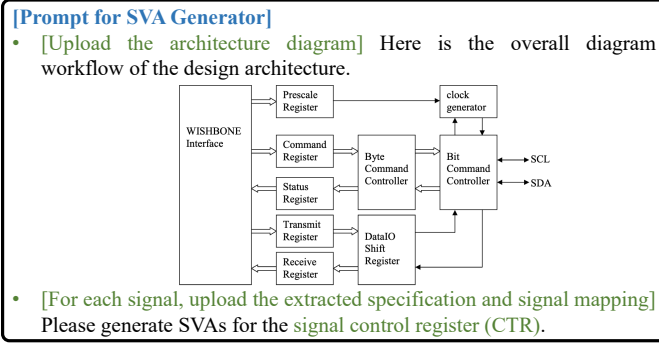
[Prompt for SVA Generator]

• [Upload the architecture diagram] Here is the overall diagram workflow of the design architecture.

WISHBONE Interface

Prescale Register

clock generator

Command Register

Byte Command Controller

Bit Command Controller

SCL

SDA

Status Register

Transmit Register

DataIO Shift Register

Receive Register

• [For each signal, upload the extracted specification and signal mapping] Please generate SVAs for the signal control register (CTR).